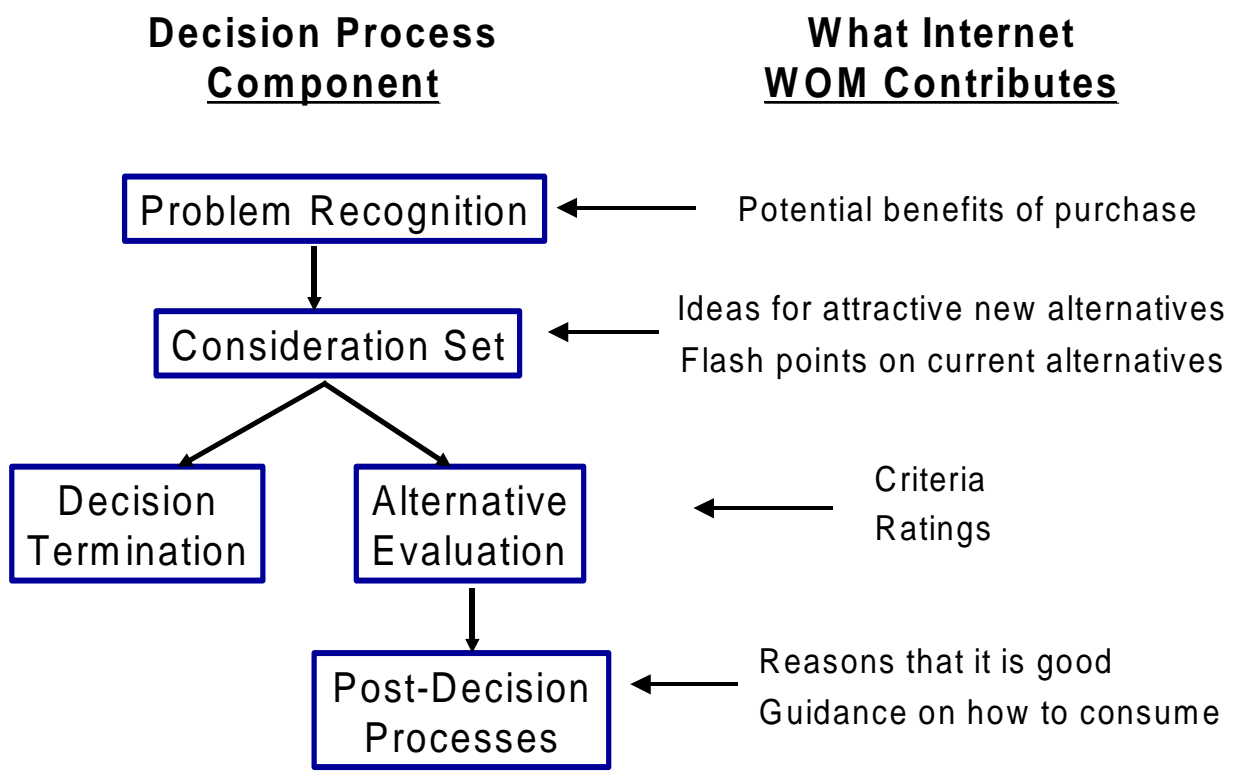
Decision Process
Component

What Internet
WOM Contributes

Problem Recognition

Potential benefits of purchase

Consideration Set

Ideas for attractive new alternatives
Flash points on current alternatives

Decision Termination

Alternative Evaluation

Criteria
Ratings

Post-Decision Processes

Reasons that it is good
Guidance on how to consume